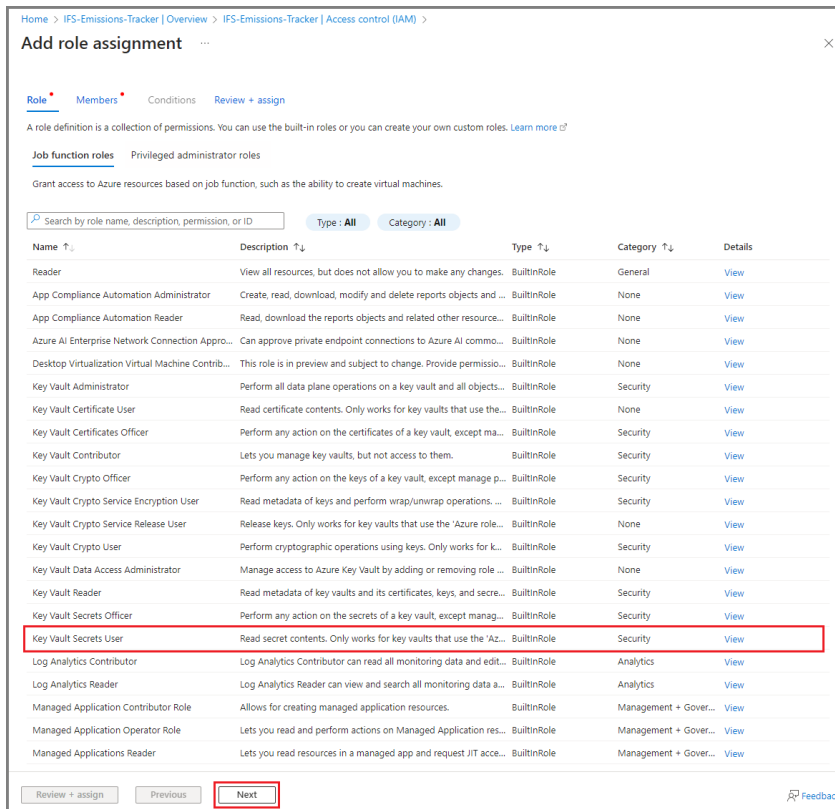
Home > IFS-Emissions-Tracker | Overview > IFS-Emissions-Tracker | Access control (IAM) >

Add role assignment ···

Role* Members* Conditions Review + assign

A role definition is a collection of permissions. You can use the built-in roles or you can create your own custom roles. Learn more

Job function roles Privileged administrator roles

Grant access to Azure resources based on job function, such as the ability to create virtual machines.

Search by role name, description, permission, or ID

Type : All Category : All

| Name ↑↓ | Description ↑↓ | Type ↑↓ | Category ↑↓ | Details |
|---|---|---|---|---|
| Reader | View all resources, but does not allow you to make any changes. | BuiltInRole | General | View |
| App Compliance Automation Administrator | Create, read, download, modify and delete reports objects and ... | BuiltInRole | None | View |
| App Compliance Automation Reader | Read, download the reports objects and related other resource... | BuiltInRole | None | View |
| Azure AI Enterprise Network Connection Appro... | Can approve private endpoint connections to Azure AI commo... | BuiltInRole | None | View |
| Desktop Virtualization Virtual Machine Contrib... | This role is in preview and subject to change. Provide permissio... | BuiltInRole | None | View |
| Key Vault Administrator | Perform all data plane operations on a key vault and all objects... | BuiltInRole | Security | View |
| Key Vault Certificate User | Read certificate contents. Only works for key vaults that use the... | BuiltInRole | None | View |
| Key Vault Certificates Officer | Perform any action on the certificates of a key vault, except ma... | BuiltInRole | Security | View |
| Key Vault Contributor | Lets you manage key vaults, but not access to them. | BuiltInRole | Security | View |
| Key Vault Crypto Officer | Perform any action on the keys of a key vault, except manage p... | BuiltInRole | Security | View |
| Key Vault Crypto Service Encryption User | Read metadata of keys and perform wrap/unwrap operations. ... | BuiltInRole | Security | View |
| Key Vault Crypto Service Release User | Release keys. Only works for key vaults that use the 'Azure role... | BuiltInRole | None | View |
| Key Vault Crypto User | Perform cryptographic operations using keys. Only works for k... | BuiltInRole | Security | View |
| Key Vault Data Access Administrator | Manage access to Azure Key Vault by adding or removing role ... | BuiltInRole | None | View |
| Key Vault Reader | Read metadata of key vaults and its certificates, keys, and secre... | BuiltInRole | Security | View |
| Key Vault Secrets Officer | Perform any action on the secrets of a key vault, except manag... | BuiltInRole | Security | View |
| Key Vault Secrets User | Read secret contents. Only works for key vaults that use the 'Az... | BuiltInRole | Security | View |
| Log Analytics Contributor | Log Analytics Contributor can read all monitoring data and edit... | BuiltInRole | Analytics | View |
| Log Analytics Reader | Log Analytics Reader can view and search all monitoring data a... | BuiltInRole | Analytics | View |
| Managed Application Contributor Role | Allows for creating managed application resources. | BuiltInRole | Management + Gover... | View |
| Managed Application Operator Role | Lets you read and perform actions on Managed Application res... | BuiltInRole | Management + Gover... | View |
| Managed Applications Reader | Lets you read resources in a managed app and request JIT acce... | BuiltInRole | Management + Gover... | View |

Review + assign Previous Next Feedbac